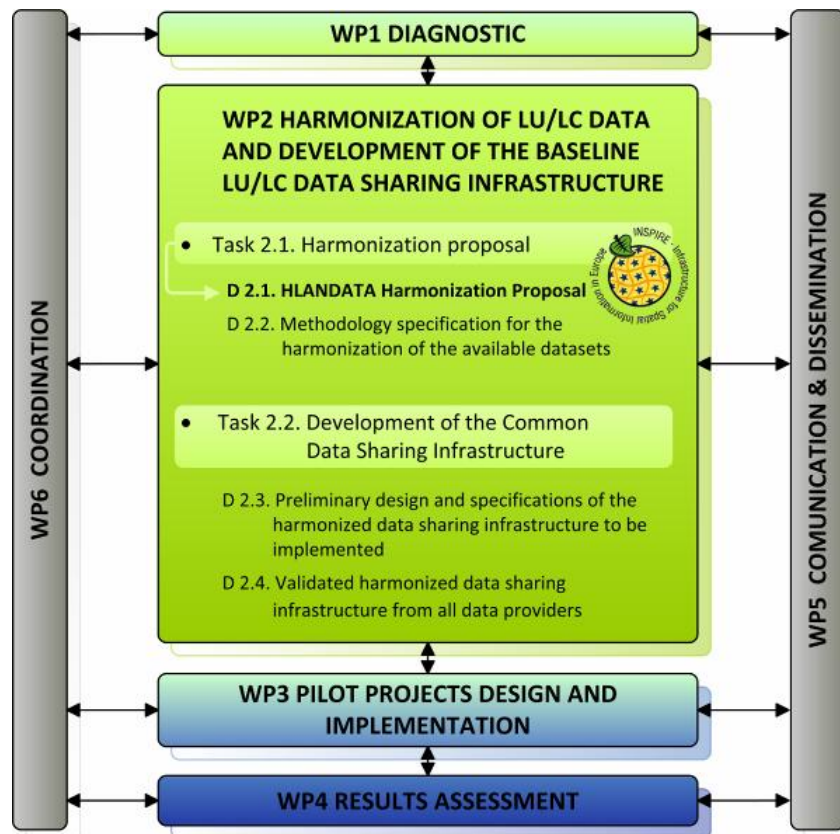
WP1 DIAGNOSTIC

WP2 HARMONIZATION OF LU/LC DATA AND DEVELOPMENT OF THE BASELINE LU/LC DATA SHARING INFRASTRUCTURE

• Task 2.1. Harmonization proposal

INSPIRE - Infrastructure for Spatial Information in Europe

D 2.1. HLANDATA Harmonization Proposal

D 2.2. Methodology specification for the harmonization of the available datasets

• Task 2.2. Development of the Common Data Sharing Infrastructure

D 2.3. Preliminary design and specifications of the harmonized data sharing infrastructure to be implemented

D 2.4. Validated harmonized data sharing infrastructure from all data providers

WP3 PILOT PROJECTS DESIGN AND IMPLEMENTATION

WP4 RESULTS ASSESSMENT

WP6 COORDINATION

WP5 COMUNICATION & DISSEMINATION